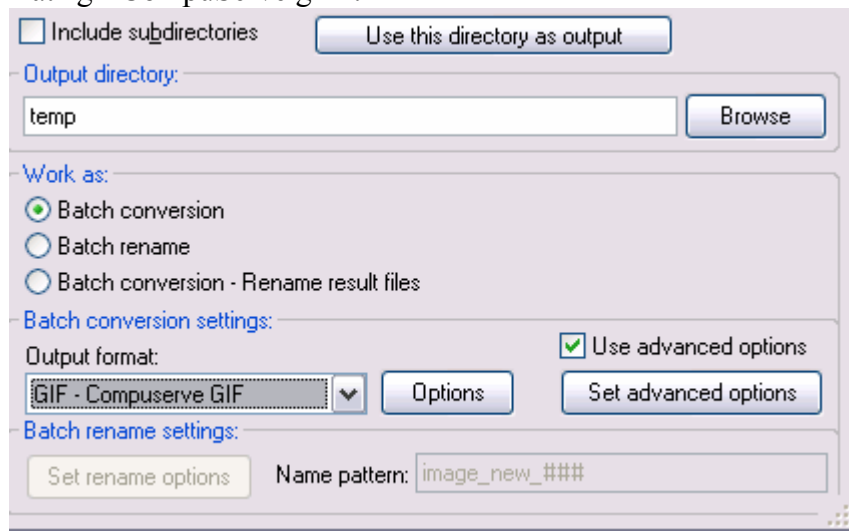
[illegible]

Include subdirectories

Use this directory as output

Output directory:

temp

Browse

Work as:

Batch conversion

Batch rename

Batch conversion - Rename result files

Batch conversion settings:

Output format:

Use advanced options

GIF - Compuserve GIF

Options

Set advanced options

Batch rename settings:

Set rename options

Name pattern: image_new_###